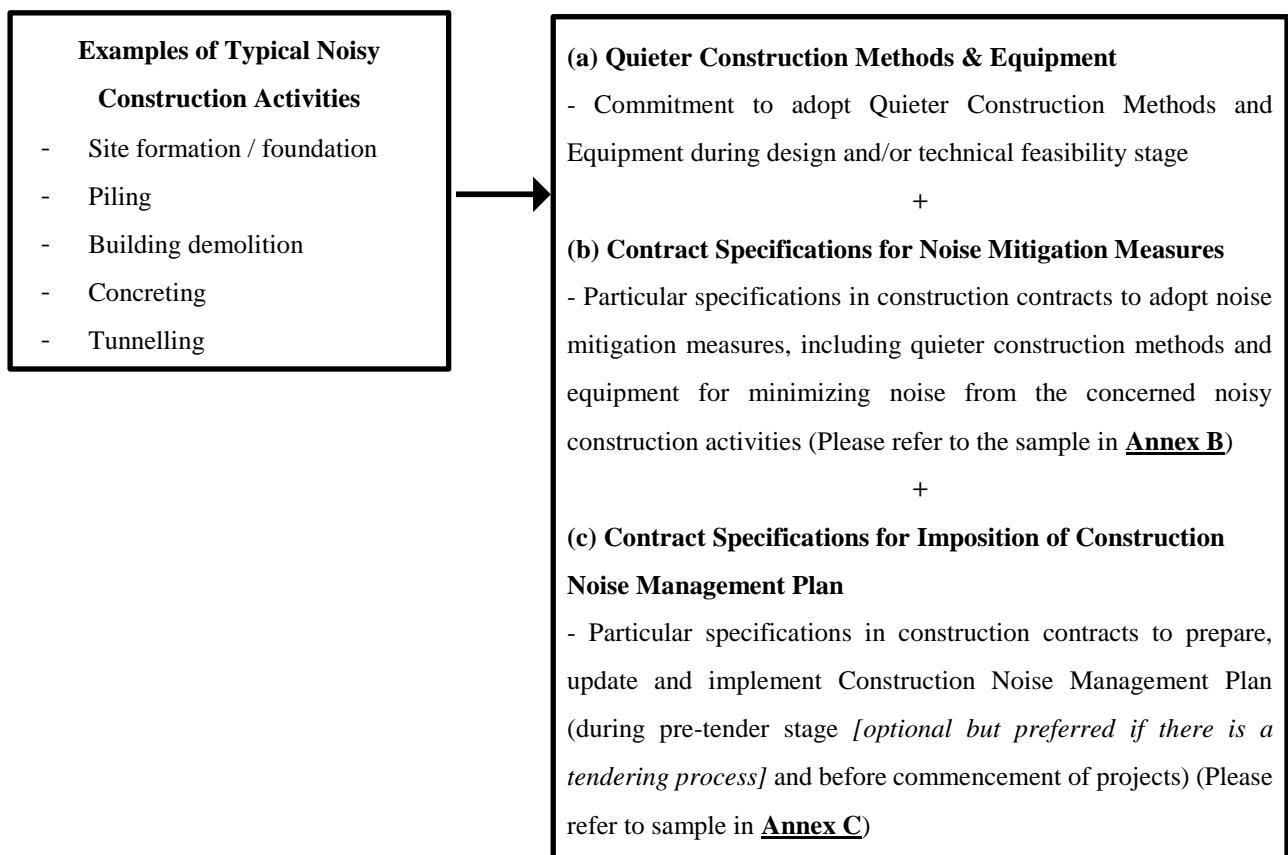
**Examples of Typical Noisy Construction Activities**

- Site formation / foundation
- Piling
- Building demolition
- Concreting
- Tunnelling

**(a) Quieter Construction Methods & Equipment**

- Commitment to adopt Quieter Construction Methods and Equipment during design and/or technical feasibility stage

+

**(b) Contract Specifications for Noise Mitigation Measures**

- Particular specifications in construction contracts to adopt noise mitigation measures, including quieter construction methods and equipment for minimizing noise from the concerned noisy construction activities (Please refer to the sample in **Annex B**)

+

**(c) Contract Specifications for Imposition of Construction Noise Management Plan**

- Particular specifications in construction contracts to prepare, update and implement Construction Noise Management Plan (during pre-tender stage *[optional but preferred if there is a tendering process]* and before commencement of projects) (Please refer to sample in **Annex C**)